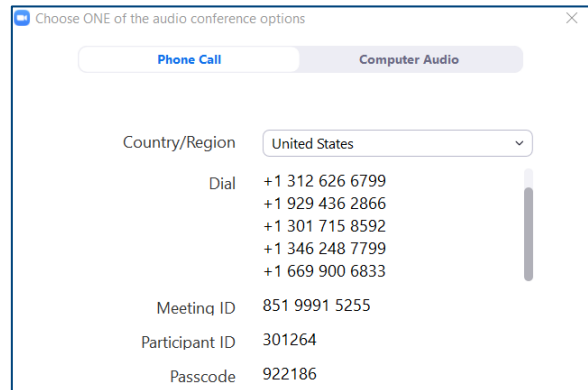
Choose ONE of the audio conference options

Phone Call
Computer Audio

Country/Region
United States

Dial
+1 312 626 6799
+1 929 436 2866
+1 301 715 8592
+1 346 248 7799
+1 669 900 6833

Meeting ID
851 9991 5255

Participant ID
301264

Passcode
922186